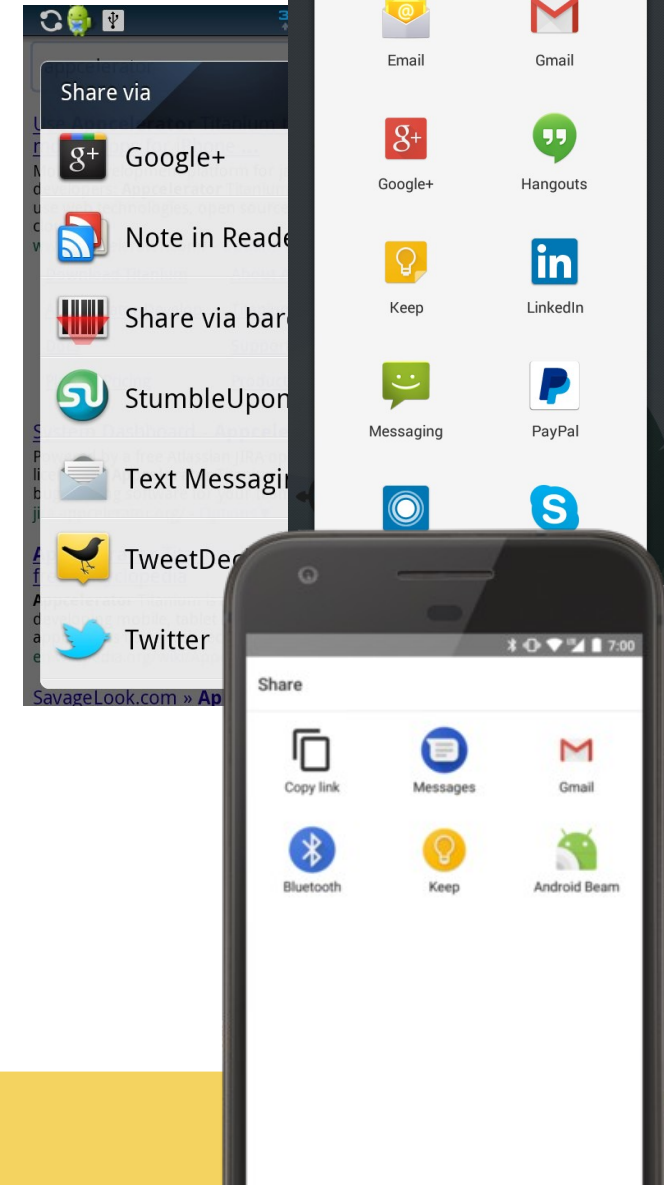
Share via

Google+

Note in Reade

Share via barc

StumbleUpon

Text Messagin

TweetDec

Twitter

SavageLook.com » Ap

Email

Gmail

Google+

Hangouts

Keep

LinkedIn

Messaging

PayPal

7:00

Share

Copy link

Messages

Gmail

Bluetooth

Keep

Android Beam